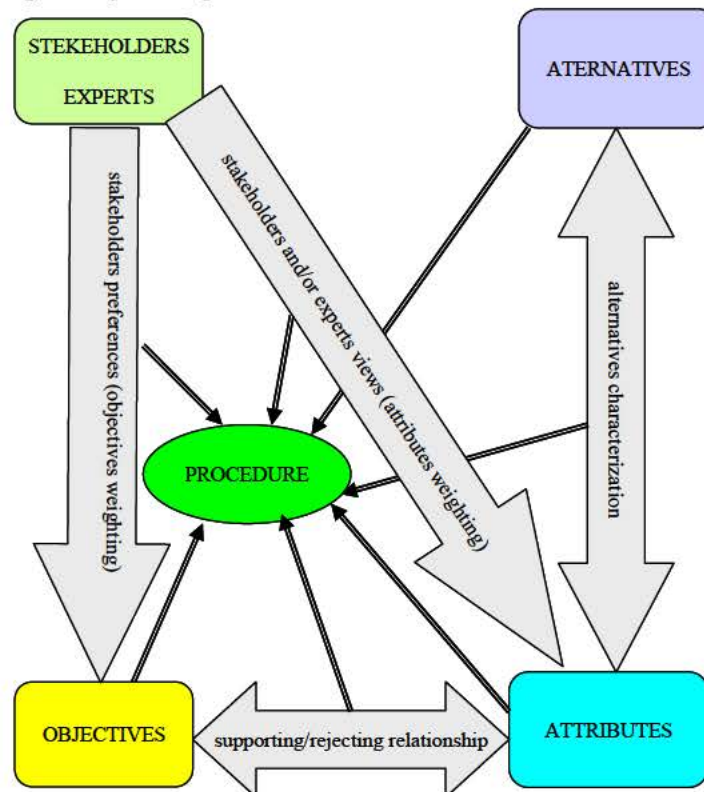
STAKEHOLDERS
EXPERTS

ATERNATIVES

stakeholders preferences (objectives weighting)

stakeholders and/or experts views (attributes weighting)

alternatives characterization

PROCEDURE

OBJECTIVES

supporting/rejecting relationship

ATTRIBUTES